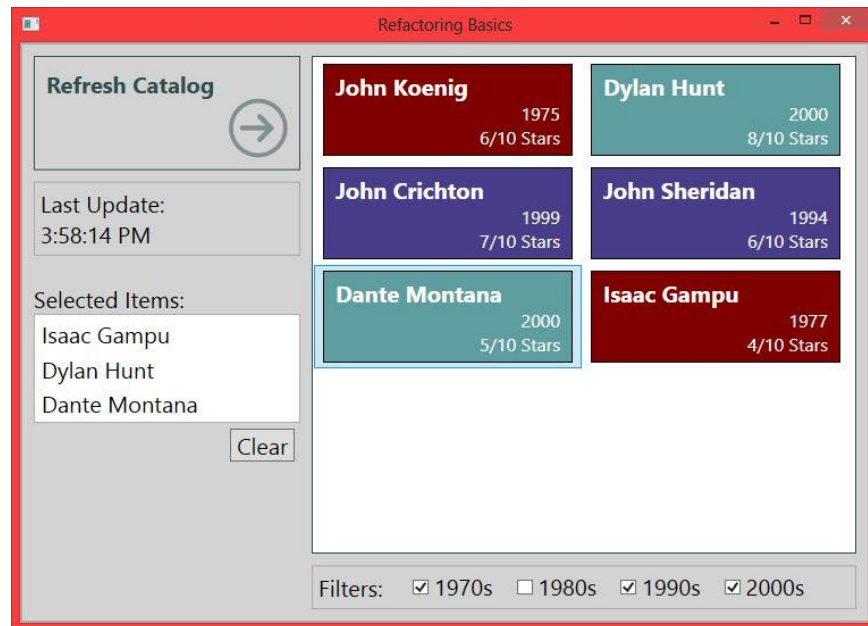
Refactoring Basics

Refresh Catalog

Last Update:
3:58:14 PM

Selected Items:
Isaac Gampu
Dylan Hunt
Dante Montana

Clear

John Koenig
1975
6/10 Stars

Dylan Hunt
2000
8/10 Stars

John Crichton
1999
7/10 Stars

John Sheridan
1994
6/10 Stars

Dante Montana
2000
5/10 Stars

Isaac Gampu
1977
4/10 Stars

Filters: ☑ 1970s ☐ 1980s ☑ 1990s ☑ 2000s